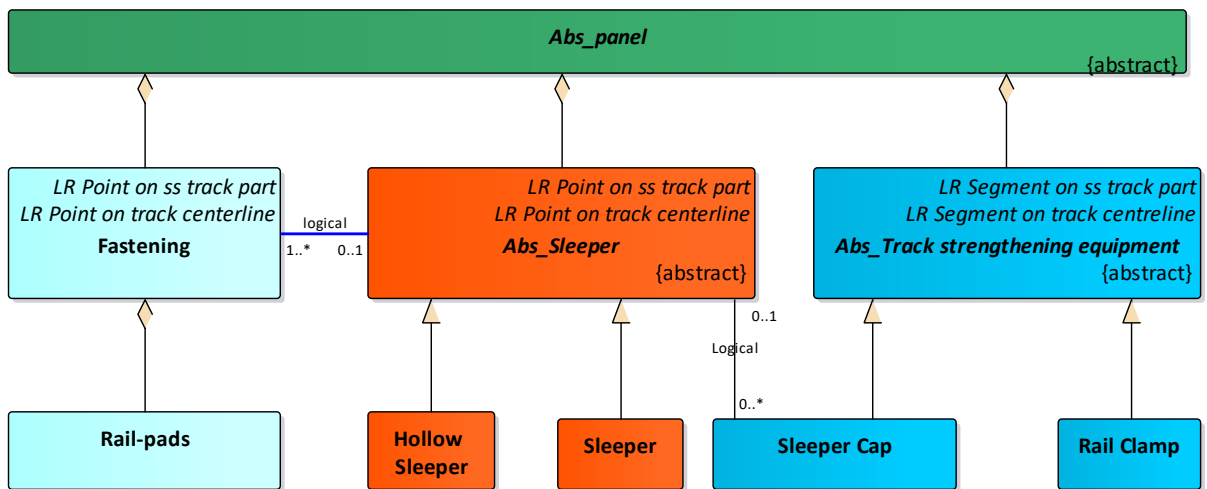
Abs_panel
{abstract}

LR Point on ss track part
LR Point on track centerline
Fastening

logical
1..*
0..1

LR Point on ss track part
LR Point on track centerline
Abs_Sleeper
{abstract}

LR Segment on ss track part
LR Segment on track centreline
Abs_Track strengthening equipment
{abstract}

0..1
Logical
0..*

Rail-pads

Hollow Sleeper

Sleeper

Sleeper Cap

Rail Clamp